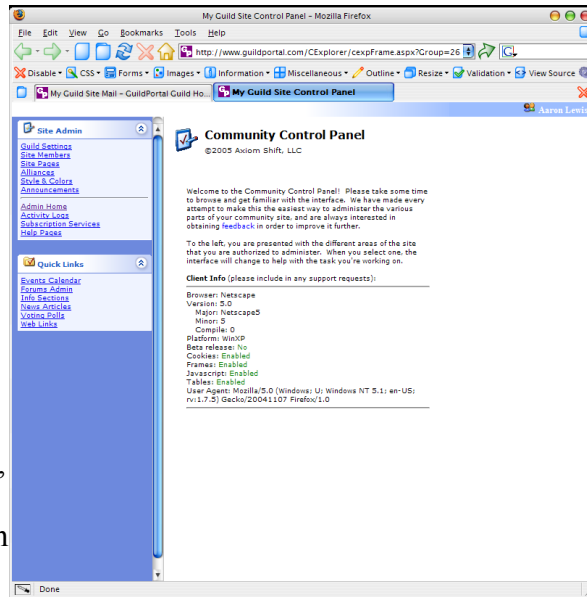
My Guild Site Control Panel – Mozilla Firefox

File Edit View Go Bookmarks Tools Help

http://www.guildportal.com/CExplorer/cexpFrame.aspx?Group=26

Disable CSS Forms Images Information Miscellaneous Outline Resize Validation View Source

My Guild Site Mail – GuildPortal Guild Ho... My Guild Site Control Panel

Aaron Lewis

Site Admin

Guild Settings
Site Members
Site Pages
Alliances
Style & Colors
Announcements

Admin Home
Activity Logs
Subscription Services
Help Pages

Quick Links

Events Calendar
Forums Admin
Info Sections
News Articles
Voting Polls
Web Links

Community Control Panel
©2005 Axiom Shift, LLC

Welcome to the Community Control Panel! Please take some time to browse and get familiar with the interface. We have made every attempt to make this the easiest way to administer the various parts of your community site, and are always interested in obtaining feedback in order to improve it further.

To the left, you are presented with the different areas of the site that you are authorized to administer. When you select one, the interface will change to help with the task you're working on.

Client Info (please include in any support requests):

Browser: Netscape
Version: 5.0
Major: Netscape5
Minor: 5
Compile: 0
Platform: WinXP
Beta release: No
Cookies: Enabled
Frames: Enabled
Javascript: Enabled
Tables: Enabled
User Agent: Mozilla/5.0 (Windows; U; Windows NT 5.1; en-US; rv:1.7.5) Gecko/20041107 Firefox/1.0

Done